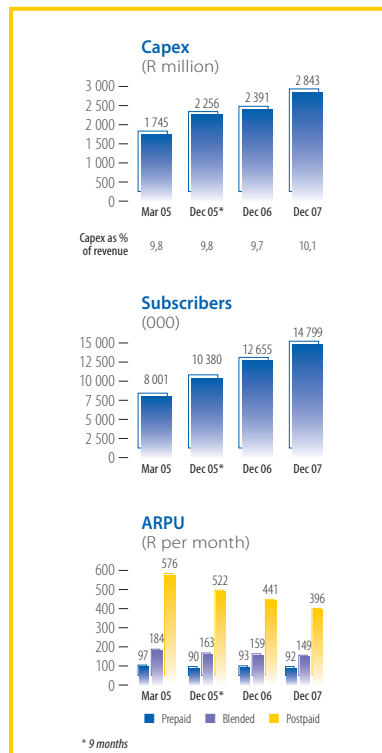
Capex
(R million)

3 000
2 500
2 000
1 500
1 000
500
0

1 745
2 256
2 391
2 843

Mar 05
Dec 05*
Dec 06
Dec 07

Capex as % of revenue
9,8
9,8
9,7
10,1

Subscribers
(000)

15 000
12 500
10 000
7 500
5 000
2 500
0

8 001
10 380
12 655
14 799

Mar 05
Dec 05*
Dec 06
Dec 07

ARPU
(R per month)

600
500
400
300
200
100
0

97
184
576
90
163
522
93
159
441
92
149
396

Mar 05
Dec 05*
Dec 06
Dec 07

Prepaid
Blended
Postpaid

* 9 months